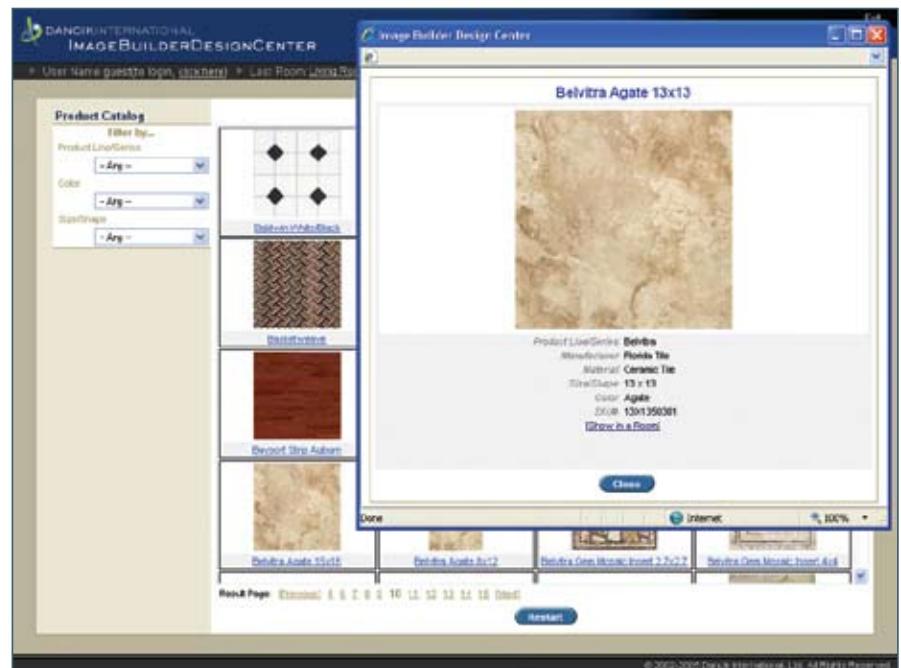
DANCIKINTERNATIONAL
IMAGEBUILDERDESIGNCENTER

Exit

User Name guest(to login, click here) Last Room: Living Ro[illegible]

Product Catalog
Filter by...
Product Line/Series
-- Any --
Color
-- Any --
Size/Shape
-- Any --

Bald-win White/Black

Basketweave

Bayport Strip Auburn

Belvitra Agate 15x18

Belvitra Agate 8x12

Belvitra Geo Mosaic Insert 2.7x2.7

Belvitra Geo Mosaic Insert 4x4

Result Page: [Previous] 4 5 6 7 8 9 10 11 12 13 14 15 [Next]

Restart

Image Builder Design Center

Belvitra Agate 13x13

Product Line/Series Belvitra
Manufacturer Florida Tile
Material Ceramic Tile
Size/Shape 13 x 13
Color Agate
SKU# 13X1350301
[Show in a Room]

Close

Done

Internet

100%

© 2003-2005 Dancik International, Ltd. All Rights Reserved.